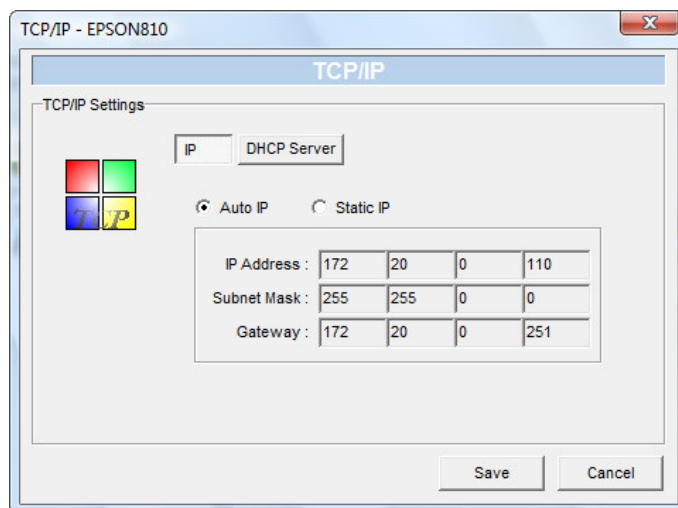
TCP/IP - EPSON810

TCP/IP

TCP/IP Settings

IP DHCP Server

TCP IP

Auto IP Static IP

| IP Address : | 172 | 20 | 0 | 110 |
|---|---|---|---|---|
| Subnet Mask : | 255 | 255 | 0 | 0 |
| Gateway : | 172 | 20 | 0 | 251 |

Save Cancel